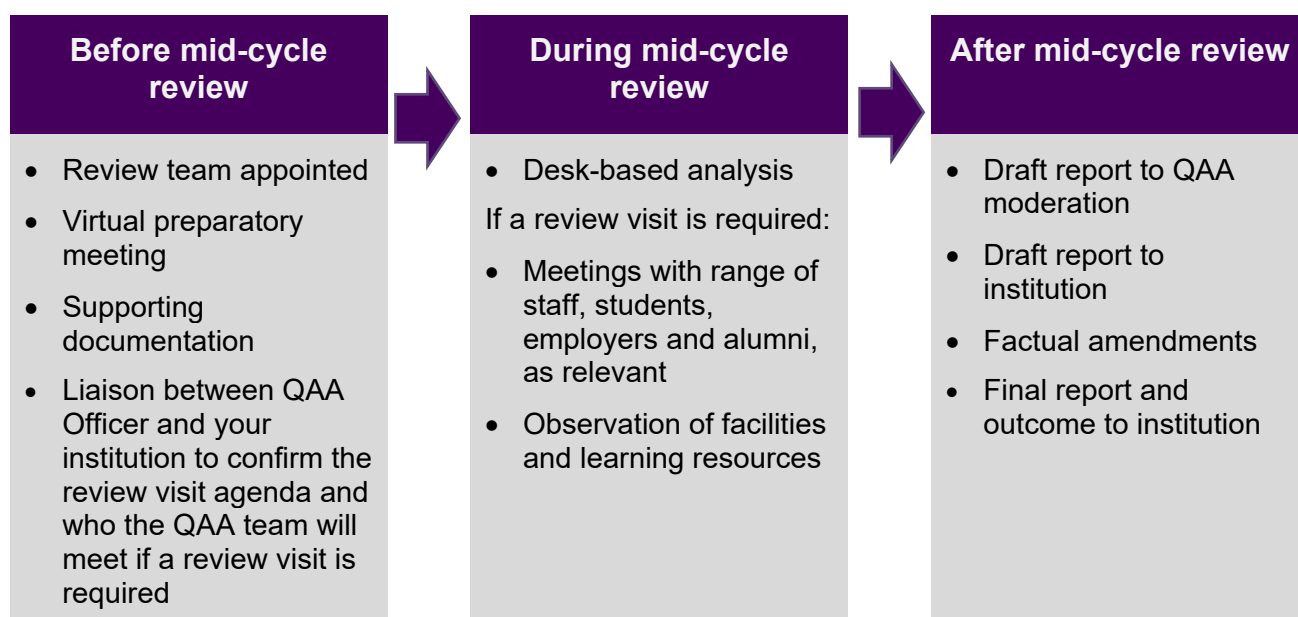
Before mid-cycle review

- Review team appointed
- Virtual preparatory meeting
- Supporting documentation
- Liaison between QAA Officer and your institution to confirm the review visit agenda and who the QAA team will meet if a review visit is required

During mid-cycle review

- Desk-based analysis

If a review visit is required:

- Meetings with range of staff, students, employers and alumni, as relevant
- Observation of facilities and learning resources

After mid-cycle review

- Draft report to QAA moderation
- Draft report to institution
- Factual amendments
- Final report and outcome to institution